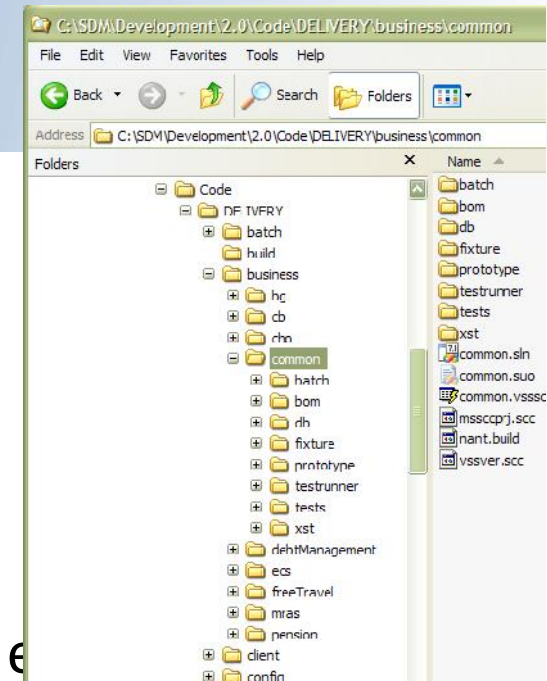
C:\SDM\Development\2.0\Code\DELIVERY\business\common

File Edit View Favorites Tools Help

Back Search Folders

Address C:\SDM\Development\2.0\Code\DELIVERY\business\common

Folders ×

Code
DELIVERY
batch
build
business
bc
cb
cbo
common
batch
bom
db
fixture
prototype
testrunner
tests
xst
debtManagement
ecs
freeTravel
mras
pension
client
config

Name
batch
bom
db
fixture
prototype
testrunner
tests
xst
common.sln
common.suo
common.vsssc
mssccprj.scc
nant.build
vssver.scc

e